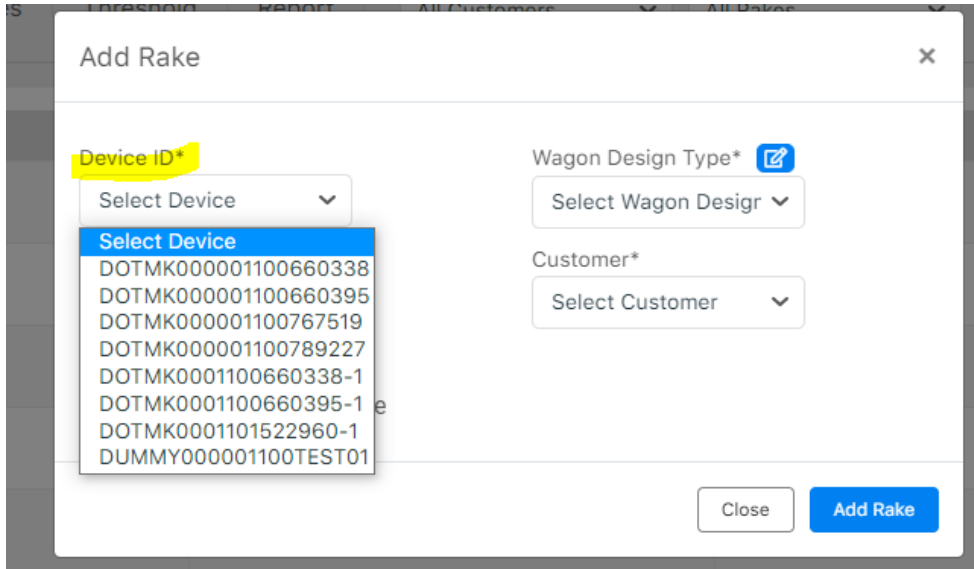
s Threshold Report All Customers All Rakes

Add Rake ×

Device ID*

Select Device

Select Device
DOTMK000001100660338
DOTMK000001100660395
DOTMK000001100767519
DOTMK000001100789227
DOTMK0001100660338-1
DOTMK0001100660395-1
DOTMK0001101522960-1
DUMMY000001100TEST01

e

Wagon Design Type*

Select Wagon Design

Customer*

Select Customer

Close

Add Rake